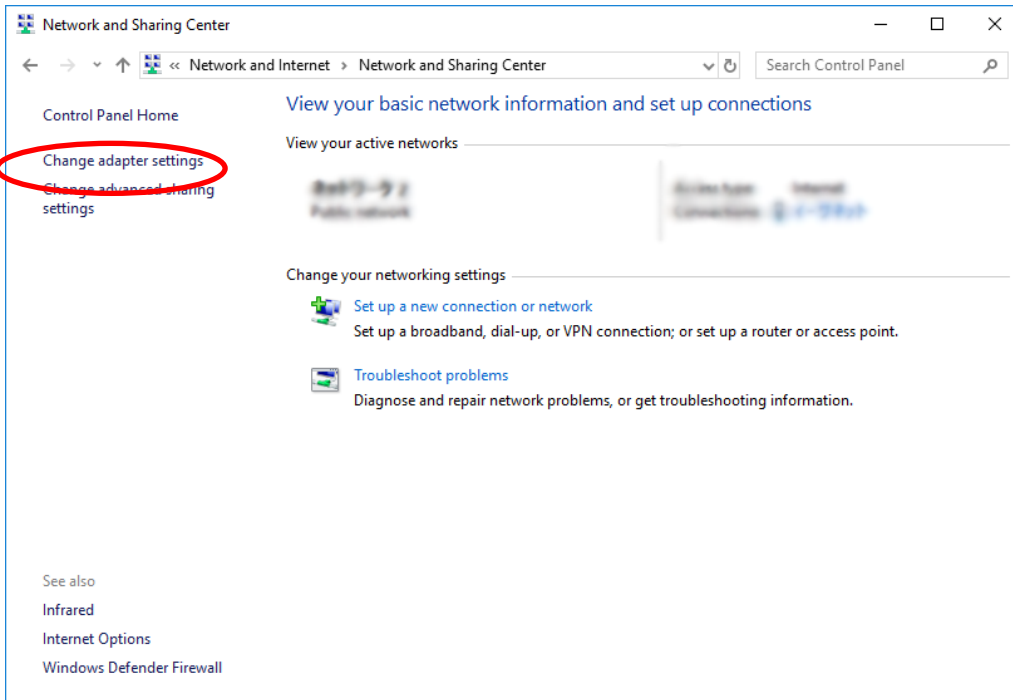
Network and Sharing Center

« Network and Internet › Network and Sharing Center

Search Control Panel

Control Panel Home

Change adapter settings

Change advanced sharing settings

View your basic network information and set up connections

View your active networks

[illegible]
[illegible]

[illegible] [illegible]
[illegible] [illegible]

Change your networking settings

Set up a new connection or network
Set up a broadband, dial-up, or VPN connection; or set up a router or access point.

Troubleshoot problems
Diagnose and repair network problems, or get troubleshooting information.

See also

Infrared

Internet Options

Windows Defender Firewall